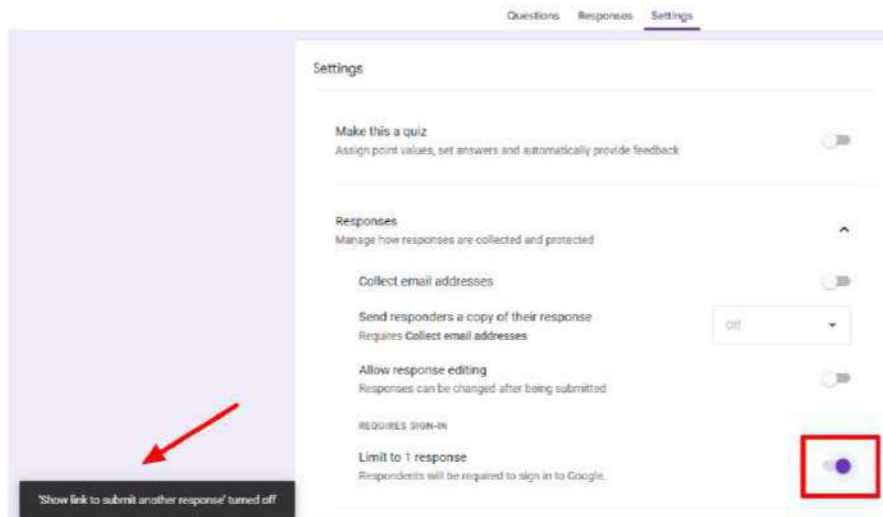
Questions Responses Settings

Settings

Make this a quiz
Assign point values, set answers and automatically provide feedback

Responses
Manage how responses are collected and protected

Collect email addresses

Send responders a copy of their response
Requires Collect email addresses

Off

Allow response editing
Responses can be changed after being submitted

REQUIRES SIGN-IN

Limit to 1 response
Respondents will be required to sign in to Google.

'Show link to submit another response' turned off